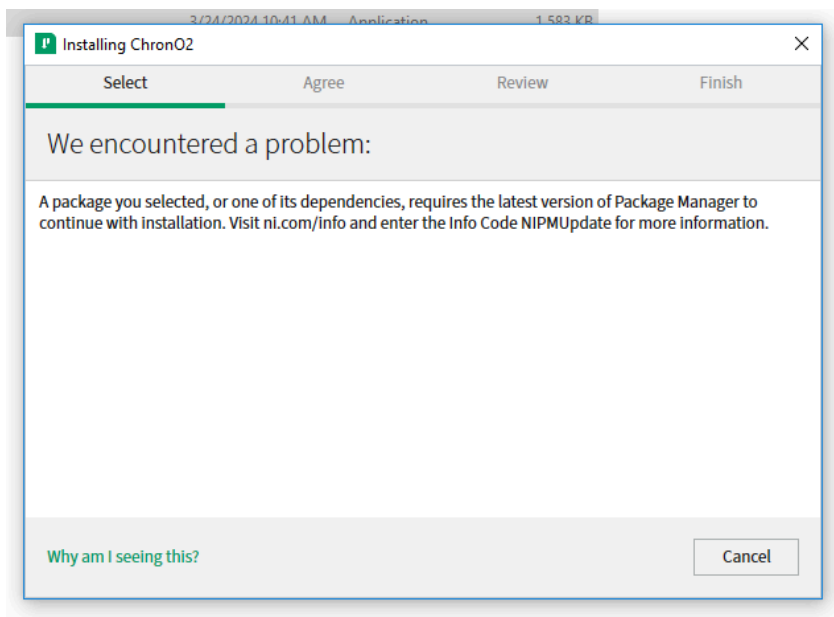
3/24/2024 10:41 AM Application 1,583 KB

Installing ChronO2

×

Select

Agree

Review

Finish

We encountered a problem:

A package you selected, or one of its dependencies, requires the latest version of Package Manager to continue with installation. Visit ni.com/info and enter the Info Code NIPMUpdate for more information.

Why am I seeing this?

Cancel